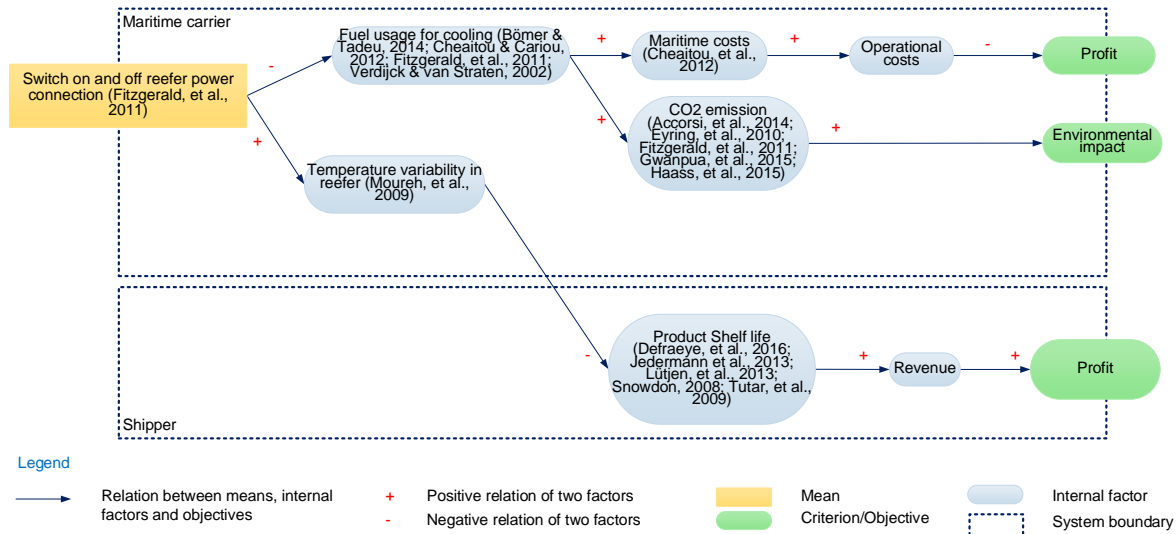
Maritime carrier

Switch on and off reefer power connection (Fitzgerald, et al., 2011)

-

Fuel usage for cooling (Bömer & Tadeu, 2014; Cheaitou & Cariou, 2012; Fitzgerald, et al., 2011; Verdijck & van Straten, 2002)

+

Maritime costs (Cheaitou, et al., 2012)

+

Operational costs

-

Profit

+

CO2 emission (Accorsi, et al., 2014; Eyring, et al., 2010; Fitzgerald, et al., 2011; Gwanpua, et al., 2015; Haass, et al., 2015)

+

Environmental impact

+

Temperature variability in reefer (Moureh, et al., 2009)

-

Product Shelf life (Defraeye, et al., 2016; Jedermann et al., 2013; Lütjen, et al., 2013; Snowdon, 2008; Tutar, et al., 2009)

+

Revenue

+

Profit

Shipper

Legend

Relation between means, internal factors and objectives

+ Positive relation of two factors

- Negative relation of two factors

Mean

Criterion/Objective

Internal factor

System boundary